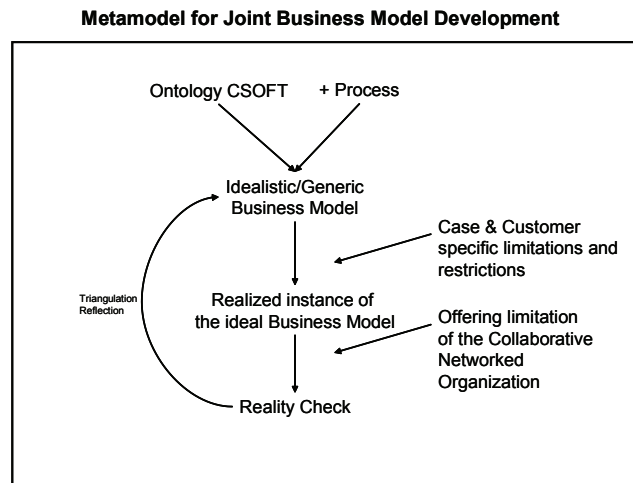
Metamodel for Joint Business Model Development

Ontology CSOFT

+ Process

Idealistic/Generic Business Model

Case & Customer specific limitations and restrictions

Triangulation Reflection

Realized instance of the ideal Business Model

Offering limitation of the Collaborative Networked Organization

Reality Check